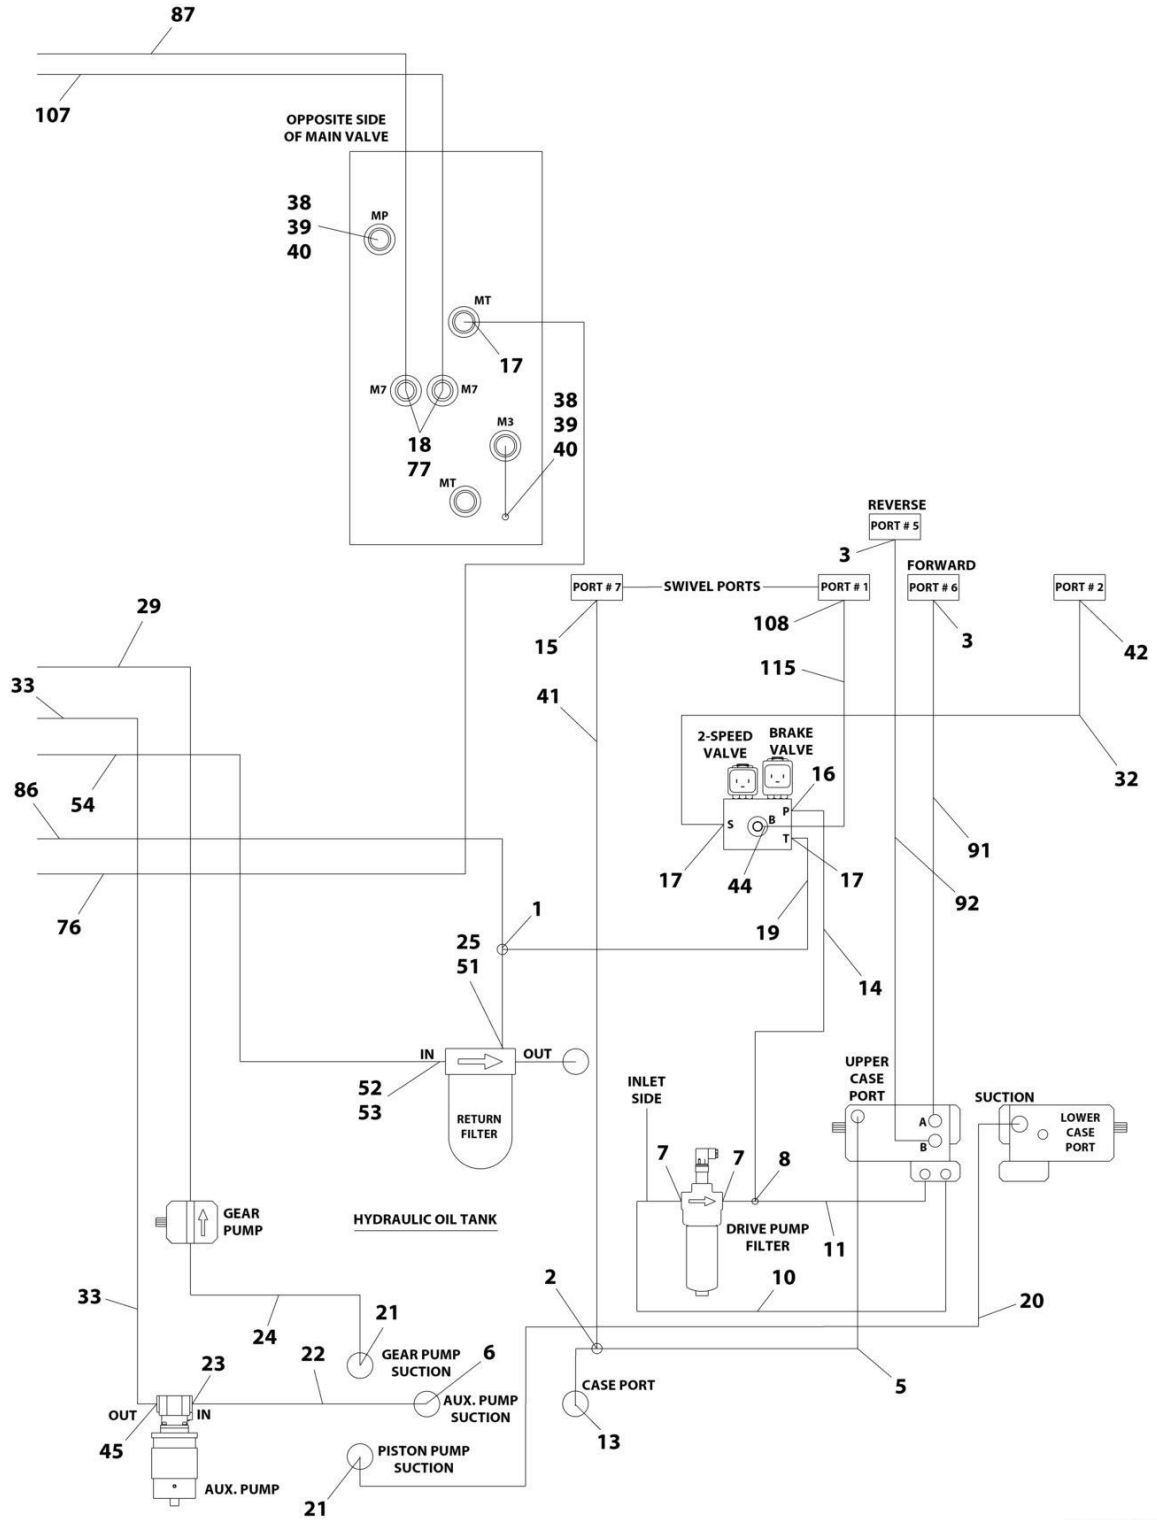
87
107
OPPOSITE SIDE OF MAIN VALVE
38
39
40
MP
MT
17
M7
M7
18
77
M3
38
39
40
MT
REVERSE
PORT # 5
3
FORWARD
PORT # 7
SWIVEL PORTS
PORT # 1
PORT # 6
PORT # 2
29
15
108
3
42
33
115
41
2-SPEED VALVE
BRAKE VALVE
16
32
54
86
S
B
P
T
91
17
44
17
76
92
1
19
25
51
14
IN
OUT
52
53
RETURN FILTER
INLET SIDE
UPPER CASE PORT
SUCTION
A
B
LOWER CASE PORT
7
7
8
GEAR PUMP
HYDRAULIC OIL TANK
DRIVE PUMP FILTER
11
10
2
20
33
21
24
22
GEAR PUMP SUCTION
6
23
AUX. PUMP SUCTION
CASE PORT
5
OUT
IN
45
13
PISTON PUMP SUCTION
AUX. PUMP
21